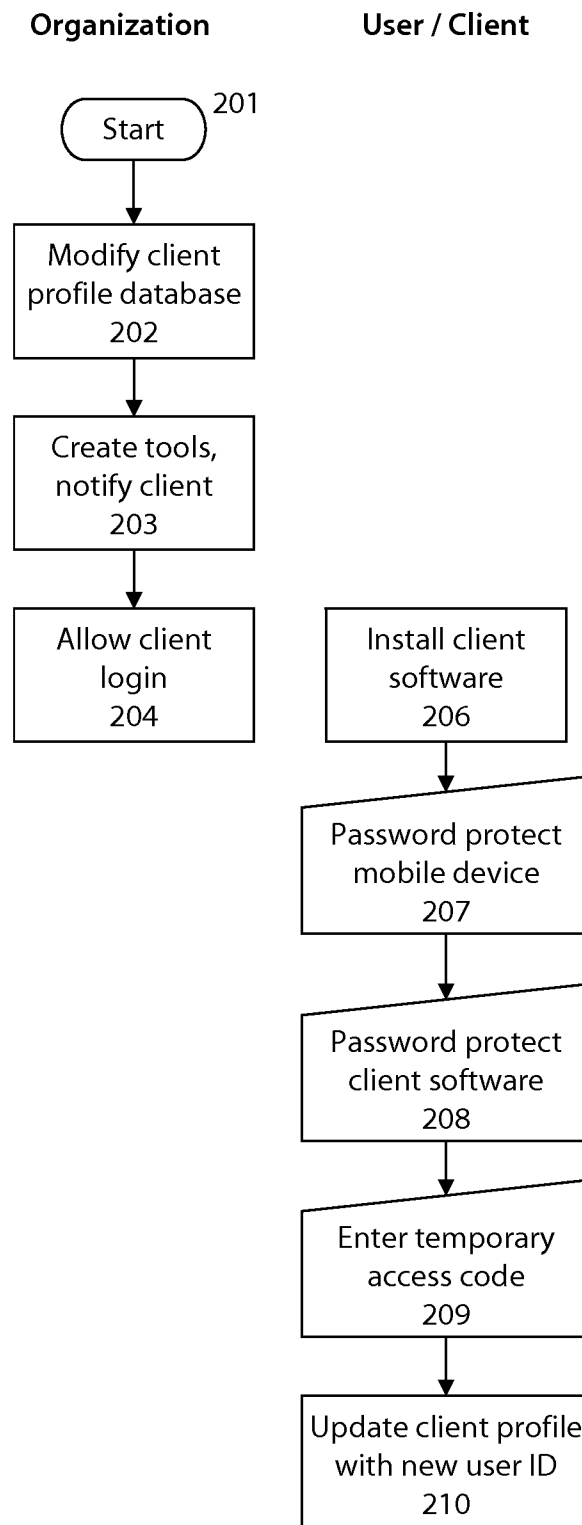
Organization

User / Client

Start

201

Modify client profile database
202

Create tools, notify client
203

Allow client login
204

Install client software
206

Password protect mobile device
207

Password protect client software
208

Enter temporary access code
209

Update client profile with new user ID
210